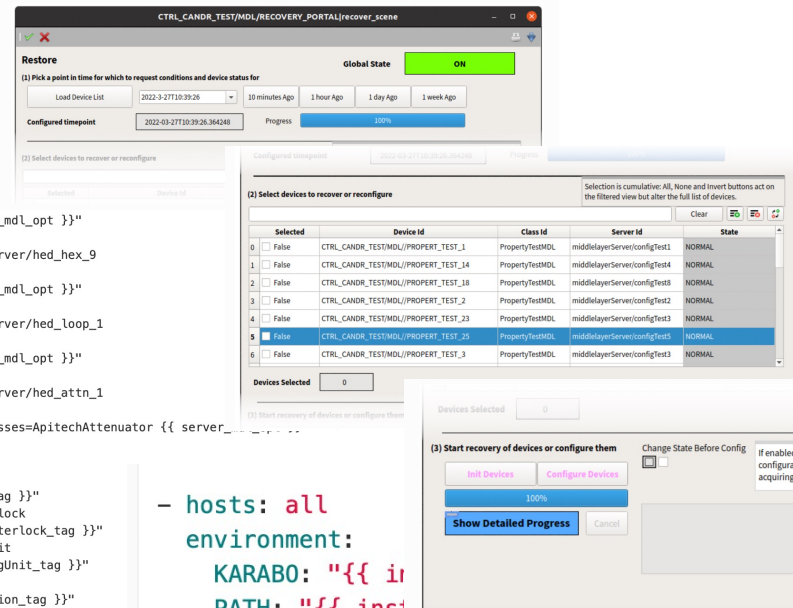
CTRL_CANDR_TEST/MDL/RECOVERY_PORTAL|recover_scene

Restore

Global State

ON

(1) Pick a point in time for which to request conditions and device status for

Load Device List

2022-3-27T10:39:26

10 minutes Ago

1 hour Ago

1 day Ago

1 week Ago

Configured timepoint

2022-03-27T10:39:26.364248

Progress

100%

(2) Select devices to recover or reconfigure

Selected

Device Id

_mdl_opt }}"

rver/hed_hex_9

_mdl_opt }}"

rver/hed_loop_1

_mdl_opt }}"

rver/hed_attn_1

sses=ApitechAttenuator {{ server_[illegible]

ag }}"
lock
terlock_tag }}"
it
gUnit_tag }}"

ion_tag }}"

Configured timepoint

2022-03-27T10:39:26.364248

Progress

(2) Select devices to recover or reconfigure

Selection is cumulative: All, None and Invert buttons act on the filtered view but alter the full list of devices.

Clear

| | Selected | Device Id | Class Id | Server Id | State |
|---|---|---|---|---|---|
| 0 | False | CTRL_CANDR_TEST/MDL//PROPERT_TEST_1 | PropertyTestMDL | middlelayerServer/configTest1 | NORMAL |
| 1 | False | CTRL_CANDR_TEST/MDL//PROPERT_TEST_14 | PropertyTestMDL | middlelayerServer/configTest4 | NORMAL |
| 2 | False | CTRL_CANDR_TEST/MDL//PROPERT_TEST_18 | PropertyTestMDL | middlelayerServer/configTest8 | NORMAL |
| 3 | False | CTRL_CANDR_TEST/MDL//PROPERT_TEST_2 | PropertyTestMDL | middlelayerServer/configTest2 | NORMAL |
| 4 | False | CTRL_CANDR_TEST/MDL//PROPERT_TEST_23 | PropertyTestMDL | middlelayerServer/configTest3 | NORMAL |
| 5 | False | CTRL_CANDR_TEST/MDL//PROPERT_TEST_25 | PropertyTestMDL | middlelayerServer/configTest5 | NORMAL |
| 6 | False | CTRL_CANDR_TEST/MDL//PROPERT_TEST_3 | PropertyTestMDL | middlelayerServer/configTest3 | NORMAL |

Devices Selected

0

(3) Start recovery of devices or configure them

- hosts: all
  environment:
    KARABO: "{{ in
    PATH: "{{ ins

Devices Selected

0

(3) Start recovery of devices or configure them

Change State Before Config

If enabled
configura
acquiring

Init Devices

Configure Devices

100%

Show Detailed Progress

Cancel